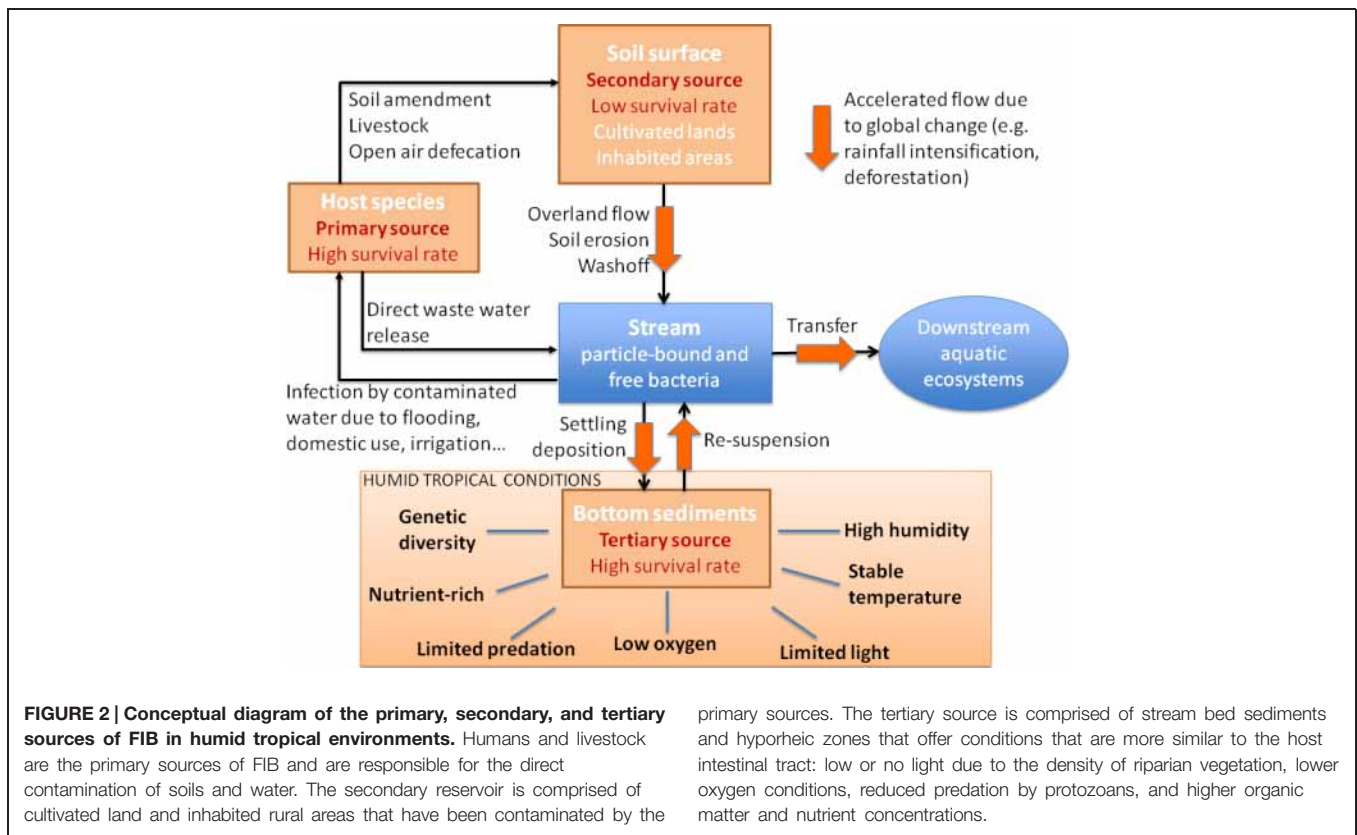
Soil surface
Secondary source
Low survival rate
Cultivated lands
Inhabited areas

Soil amendment
Livestock
Open air defecation

Accelerated flow due to global change (e.g. rainfall intensification, deforestation)

Host species
Primary source
High survival rate

Overland flow
Soil erosion
Washoff

Direct waste water release

Stream
particle-bound and free bacteria

Transfer

Downstream aquatic ecosystems

Infection by contaminated water due to flooding, domestic use, irrigation...

Settling deposition

Re-suspension

HUMID TROPICAL CONDITIONS

Genetic diversity

Bottom sediments
Tertiary source
High survival rate

High humidity

Nutrient-rich

Stable temperature

Limited predation

Low oxygen

Limited light

**FIGURE 2 | Conceptual diagram of the primary, secondary, and tertiary sources of FIB in humid tropical environments.** Humans and livestock are the primary sources of FIB and are responsible for the direct contamination of soils and water. The secondary reservoir is comprised of cultivated land and inhabited rural areas that have been contaminated by the primary sources. The tertiary source is comprised of stream bed sediments and hyporheic zones that offer conditions that are more similar to the host intestinal tract: low or no light due to the density of riparian vegetation, lower oxygen conditions, reduced predation by protozoans, and higher organic matter and nutrient concentrations.